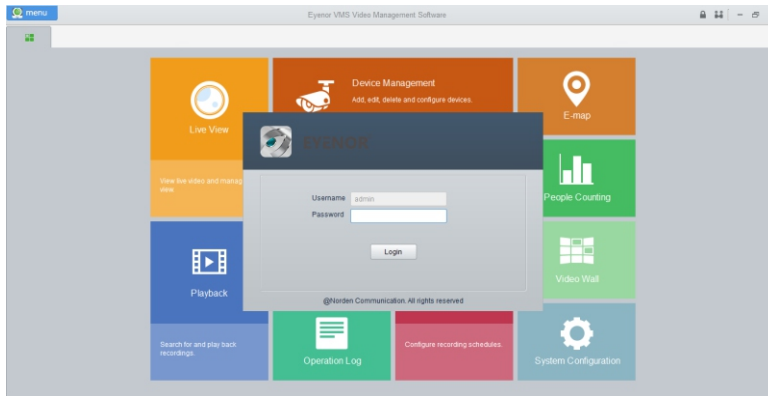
menu

Eyenor VMS Video Management Software

Live View

View live video and manag view

Device Management

Add, edit, delete and configure devices.

E-map

EYENOR

Username admin

Password

Login

@Norden Communication. All rights reserved

People Counting

Playback

Search for and play back recordings.

Video Wall

Operation Log

Configure recording schedules.

System Configuration